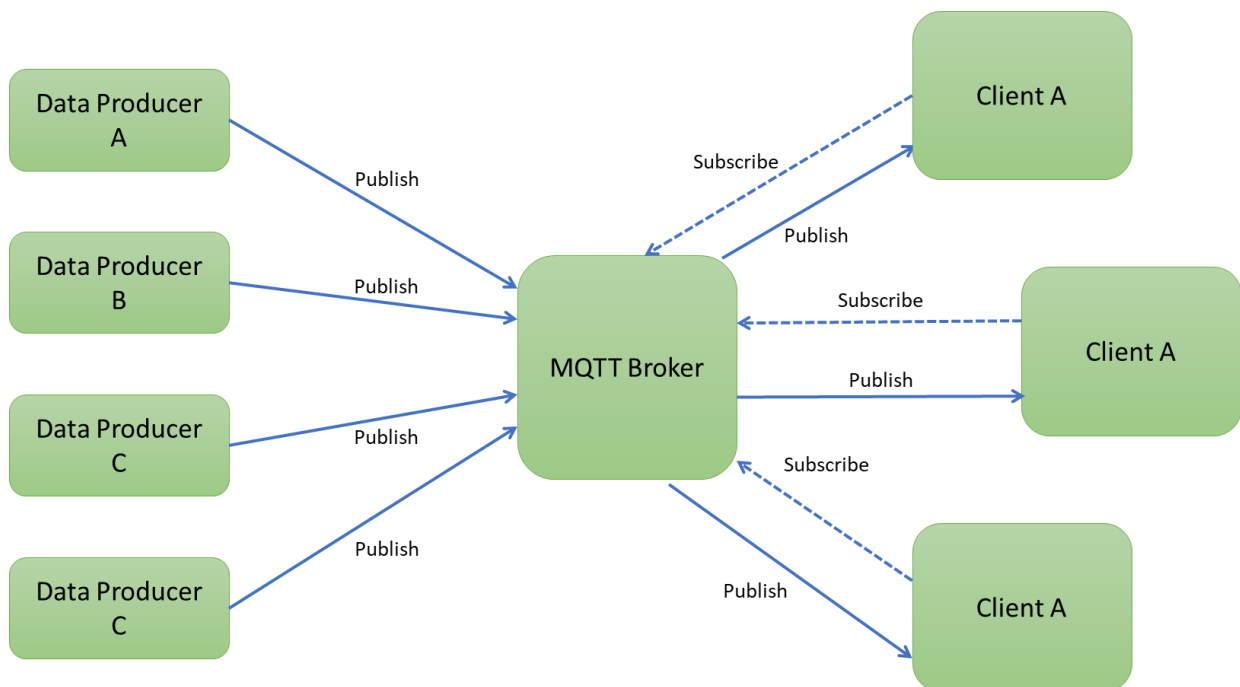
Data Producer A

Publish

Data Producer B

Publish

Data Producer C

Publish

Data Producer C

Publish

MQTT Broker

Subscribe

Publish

Client A

Subscribe

Publish

Client A

Subscribe

Publish

Client A